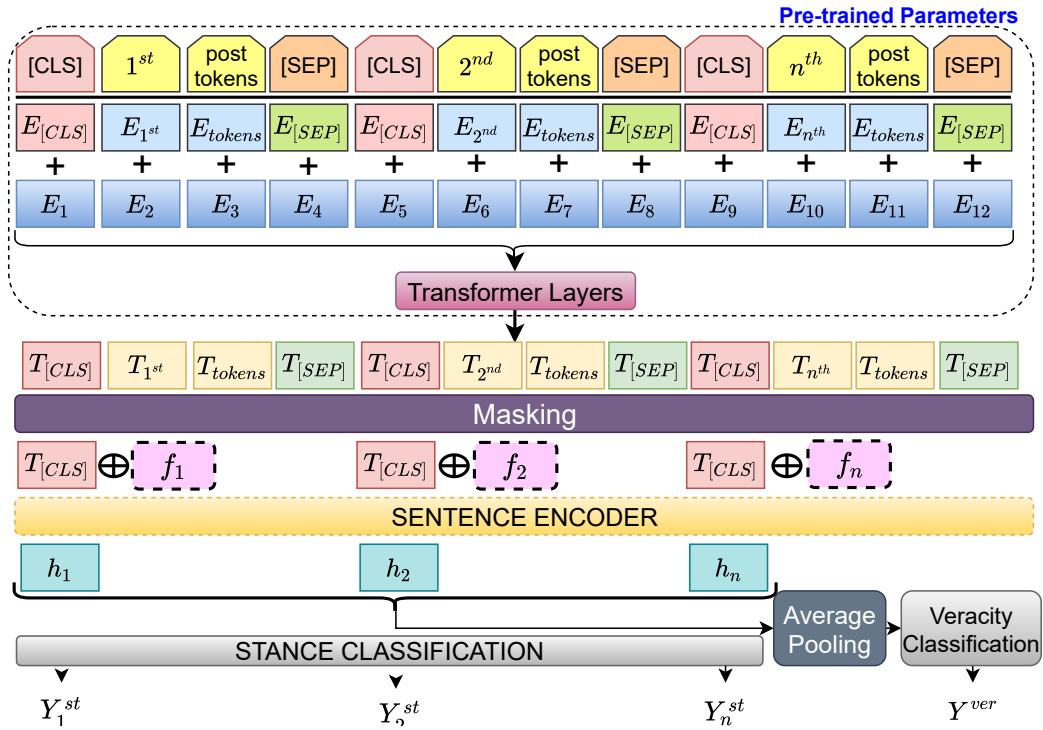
Pre-trained Parameters

[CLS] $1^{st}$ post tokens [SEP] [CLS] $2^{nd}$ post tokens [SEP] [CLS] $n^{th}$ post tokens [SEP]

$E_{[CLS]}$ $E_{1^{st}}$ $E_{tokens}$ $E_{[SEP]}$ $E_{[CLS]}$ $E_{2^{nd}}$ $E_{tokens}$ $E_{[SEP]}$ $E_{[CLS]}$ $E_{n^{th}}$ $E_{tokens}$ $E_{[SEP]}$

+ + + + + + + + + + + +

$E_1$ $E_2$ $E_3$ $E_4$ $E_5$ $E_6$ $E_7$ $E_8$ $E_9$ $E_{10}$ $E_{11}$ $E_{12}$

Transformer Layers

$T_{[CLS]}$ $T_{1^{st}}$ $T_{tokens}$ $T_{[SEP]}$ $T_{[CLS]}$ $T_{2^{nd}}$ $T_{tokens}$ $T_{[SEP]}$ $T_{[CLS]}$ $T_{n^{th}}$ $T_{tokens}$ $T_{[SEP]}$

Masking

$T_{[CLS]} \oplus f_1$ $T_{[CLS]} \oplus f_2$ $T_{[CLS]} \oplus f_n$

SENTENCE ENCODER

$h_1$ $h_2$ $h_n$

Average Pooling

Veracity Classification

STANCE CLASSIFICATION

$Y_1^{st}$ $Y_2^{st}$ $Y_n^{st}$ $Y^{ver}$